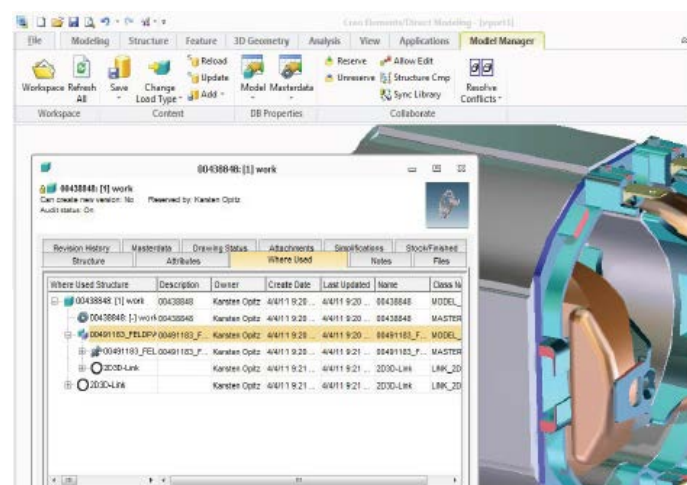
Creo Elements/Direct Modeling - [vport1]

File Modeling Structure Feature 3D Geometry Analysis View Applications Model Manager

Workspace Refresh All Save Change Load Type Reload Update Add Model Masterdata Reserve Unreserve Allow Edit Structure Cmp Sync Library Resolve Conflicts

Workspace Content DB Properties Collaborate

00438848: [1] work

00438848: [1] work
Can create new version: No Reserved by: Karsten Opitz
Audit status: On

Revision History Masterdata Drawing Status Attachments Simplifications Stock/Finished
Structure Attributes Where Used Notes Files

| Where Used Structure | Description | Owner | Create Date | Last Updated | Name | Class N |
|---|---|---|---|---|---|---|
| 00438848: [1] work | 00438848 | Karsten Opitz | 4/4/11 9:20 ... | 4/4/11 9:20 ... | 00438848 | MODEL_ |
| 00438848: [-] work | 00438848 | Karsten Opitz | 4/4/11 9:20 ... | 4/4/11 9:20 ... | 00438848 | MASTER |
| 00491183_FELDPP | 00491183_F... | Karsten Opitz | 4/4/11 9:20 ... | 4/4/11 9:20 ... | 00491183_F... | MODEL_ |
| 00491183_FEL | 00491183_F... | Karsten Opitz | 4/4/11 9:20 ... | 4/4/11 9:20 ... | 00491183_F... | MASTER |
| 2D3D-Link | | Karsten Opitz | 4/4/11 9:21 ... | 4/4/11 9:21 ... | 2D3D-Link | LINK_2D |
| 2D3D-Link | | Karsten Opitz | 4/4/11 9:21 ... | 4/4/11 9:21 ... | 2D3D-Link | LINK_2D |